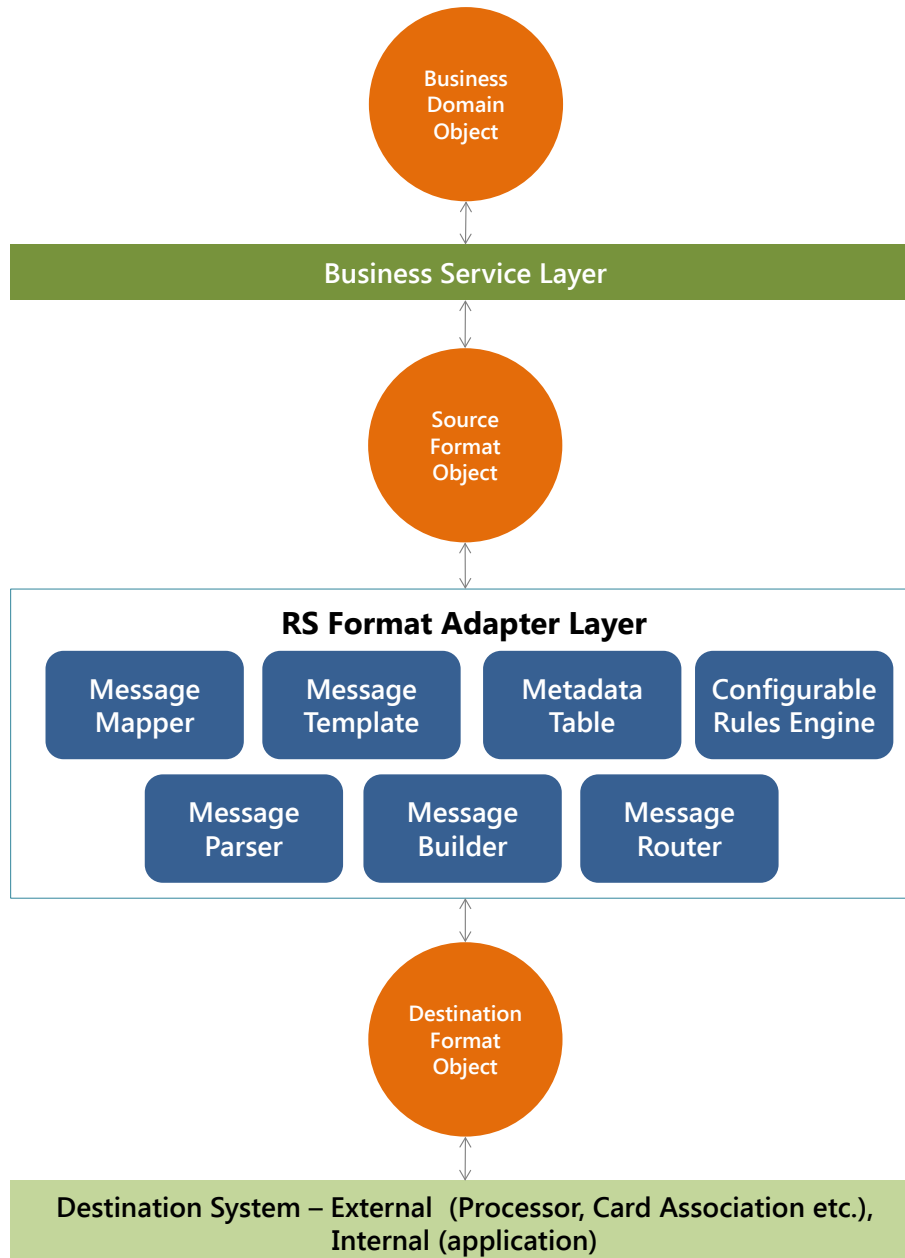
Business Domain Object

Business Service Layer

Source Format Object

RS Format Adapter Layer

Message Mapper

Message Template

Metadata Table

Configurable Rules Engine

Message Parser

Message Builder

Message Router

Destination Format Object

Destination System – External (Processor, Card Association etc.), Internal (application)